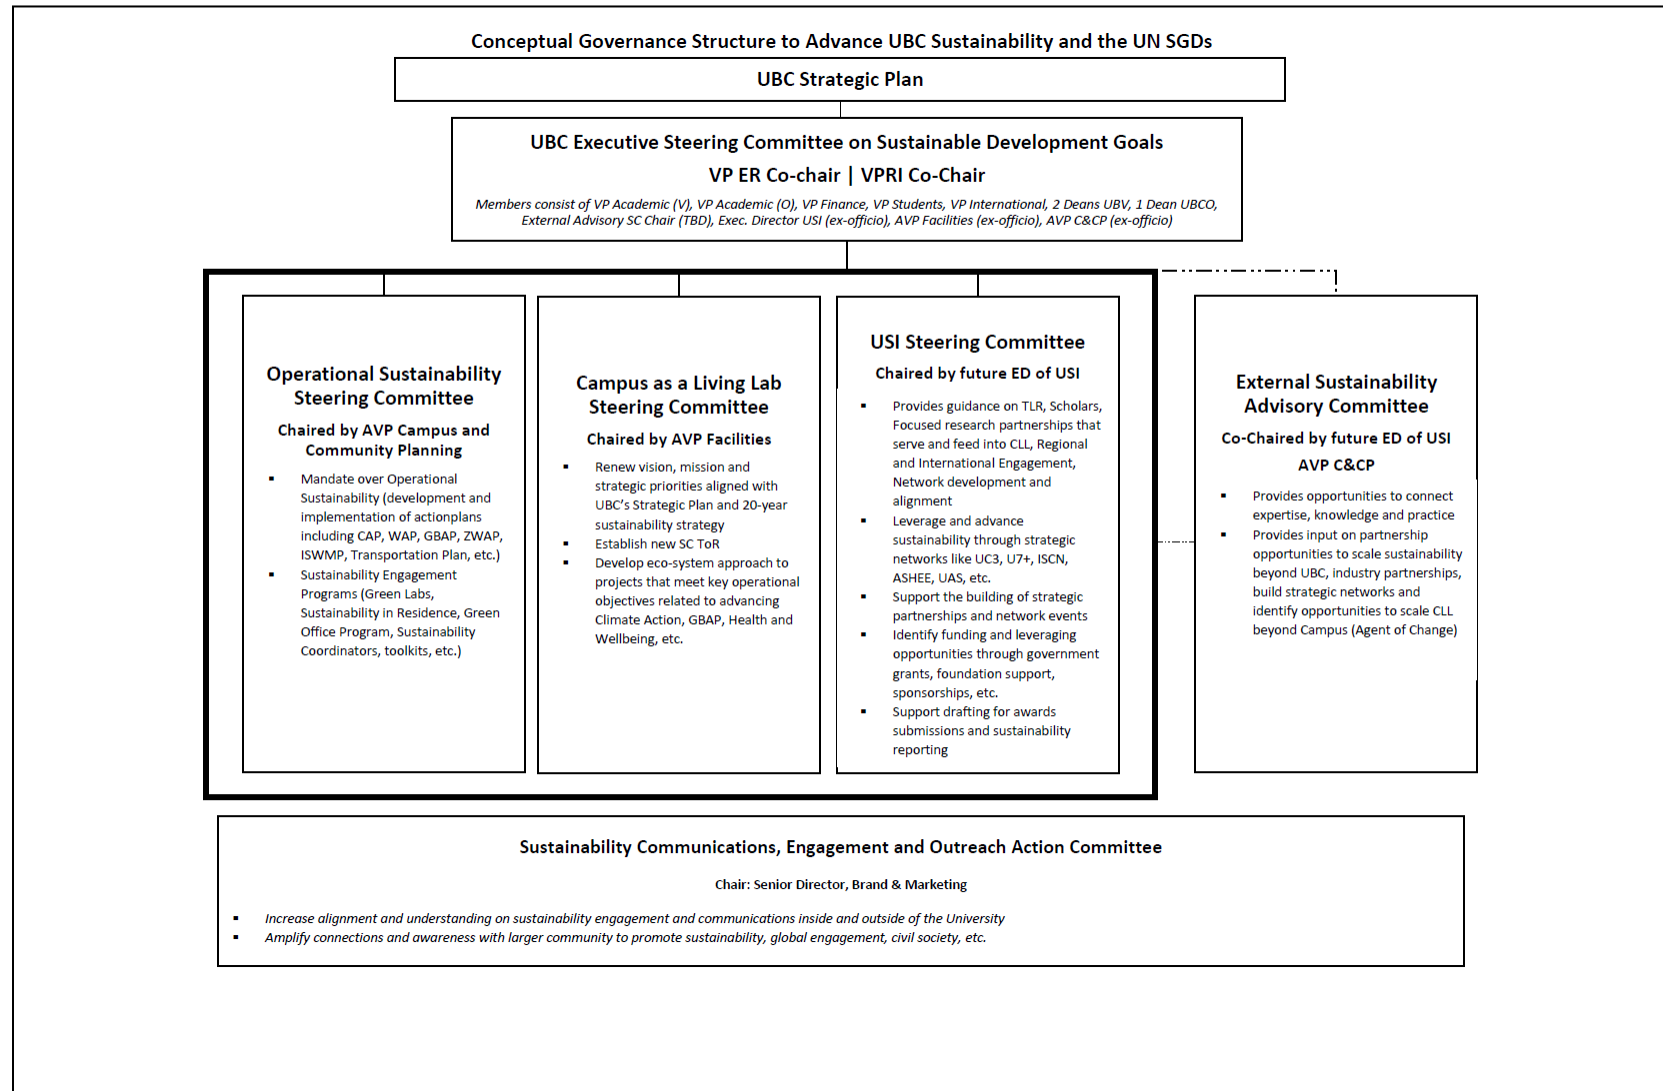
Conceptual Governance Structure to Advance UBC Sustainability and the UN SGDs

UBC Strategic Plan

UBC Executive Steering Committee on Sustainable Development Goals

VP ER Co-chair | VPRI Co-Chair

*Members consist of VP Academic (V), VP Academic (O), VP Finance, VP Students, VP International, 2 Deans UBV, 1 Dean UBCO, External Advisory SC Chair (TBD), Exec. Director USI (ex-officio), AVP Facilities (ex-officio), AVP C&CP (ex-officio)*

Operational Sustainability Steering Committee

Chaired by AVP Campus and Community Planning

- Mandate over Operational Sustainability (development and implementation of actionplans including CAP, WAP, GBAP, ZWAP, ISWMP, Transportation Plan, etc.)
- Sustainability Engagement Programs (Green Labs, Sustainability in Residence, Green Office Program, Sustainability Coordinators, toolkits, etc.)

Campus as a Living Lab Steering Committee

Chaired by AVP Facilities

- Renew vision, mission and strategic priorities aligned with UBC's Strategic Plan and 20-year sustainability strategy
- Establish new SC ToR
- Develop eco-system approach to projects that meet key operational objectives related to advancing Climate Action, GBAP, Health and Wellbeing, etc.

USI Steering Committee

Chaired by future ED of USI

- Provides guidance on TLR, Scholars, Focused research partnerships that serve and feed into CLL, Regional and International Engagement, Network development and alignment
- Leverage and advance sustainability through strategic networks like UC3, U7+, ISCN, ASHEE, UAS, etc.
- Support the building of strategic partnerships and network events
- Identify funding and leveraging opportunities through government grants, foundation support, sponsorships, etc.
- Support drafting for awards submissions and sustainability reporting

External Sustainability Advisory Committee

Co-Chaired by future ED of USI

AVP C&CP

- Provides opportunities to connect expertise, knowledge and practice
- Provides input on partnership opportunities to scale sustainability beyond UBC, industry partnerships, build strategic networks and identify opportunities to scale CLL beyond Campus (Agent of Change)

Sustainability Communications, Engagement and Outreach Action Committee

Chair: Senior Director, Brand & Marketing

- *Increase alignment and understanding on sustainability engagement and communications inside and outside of the University*
- *Amplify connections and awareness with larger community to promote sustainability, global engagement, civil society, etc.*